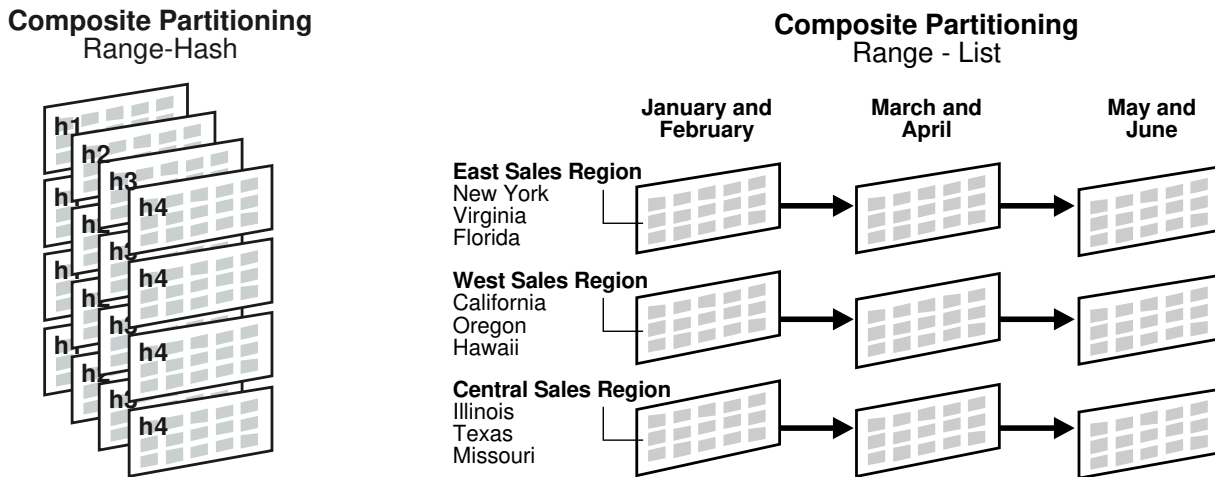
**Composite Partitioning**
Range-Hash

h1
h2
h3
h4
h4
h4
h4

**Composite Partitioning**
Range - List

**January and February**

**March and April**

**May and June**

**East Sales Region**
New York
Virginia
Florida

**West Sales Region**
California
Oregon
Hawaii

**Central Sales Region**
Illinois
Texas
Missouri